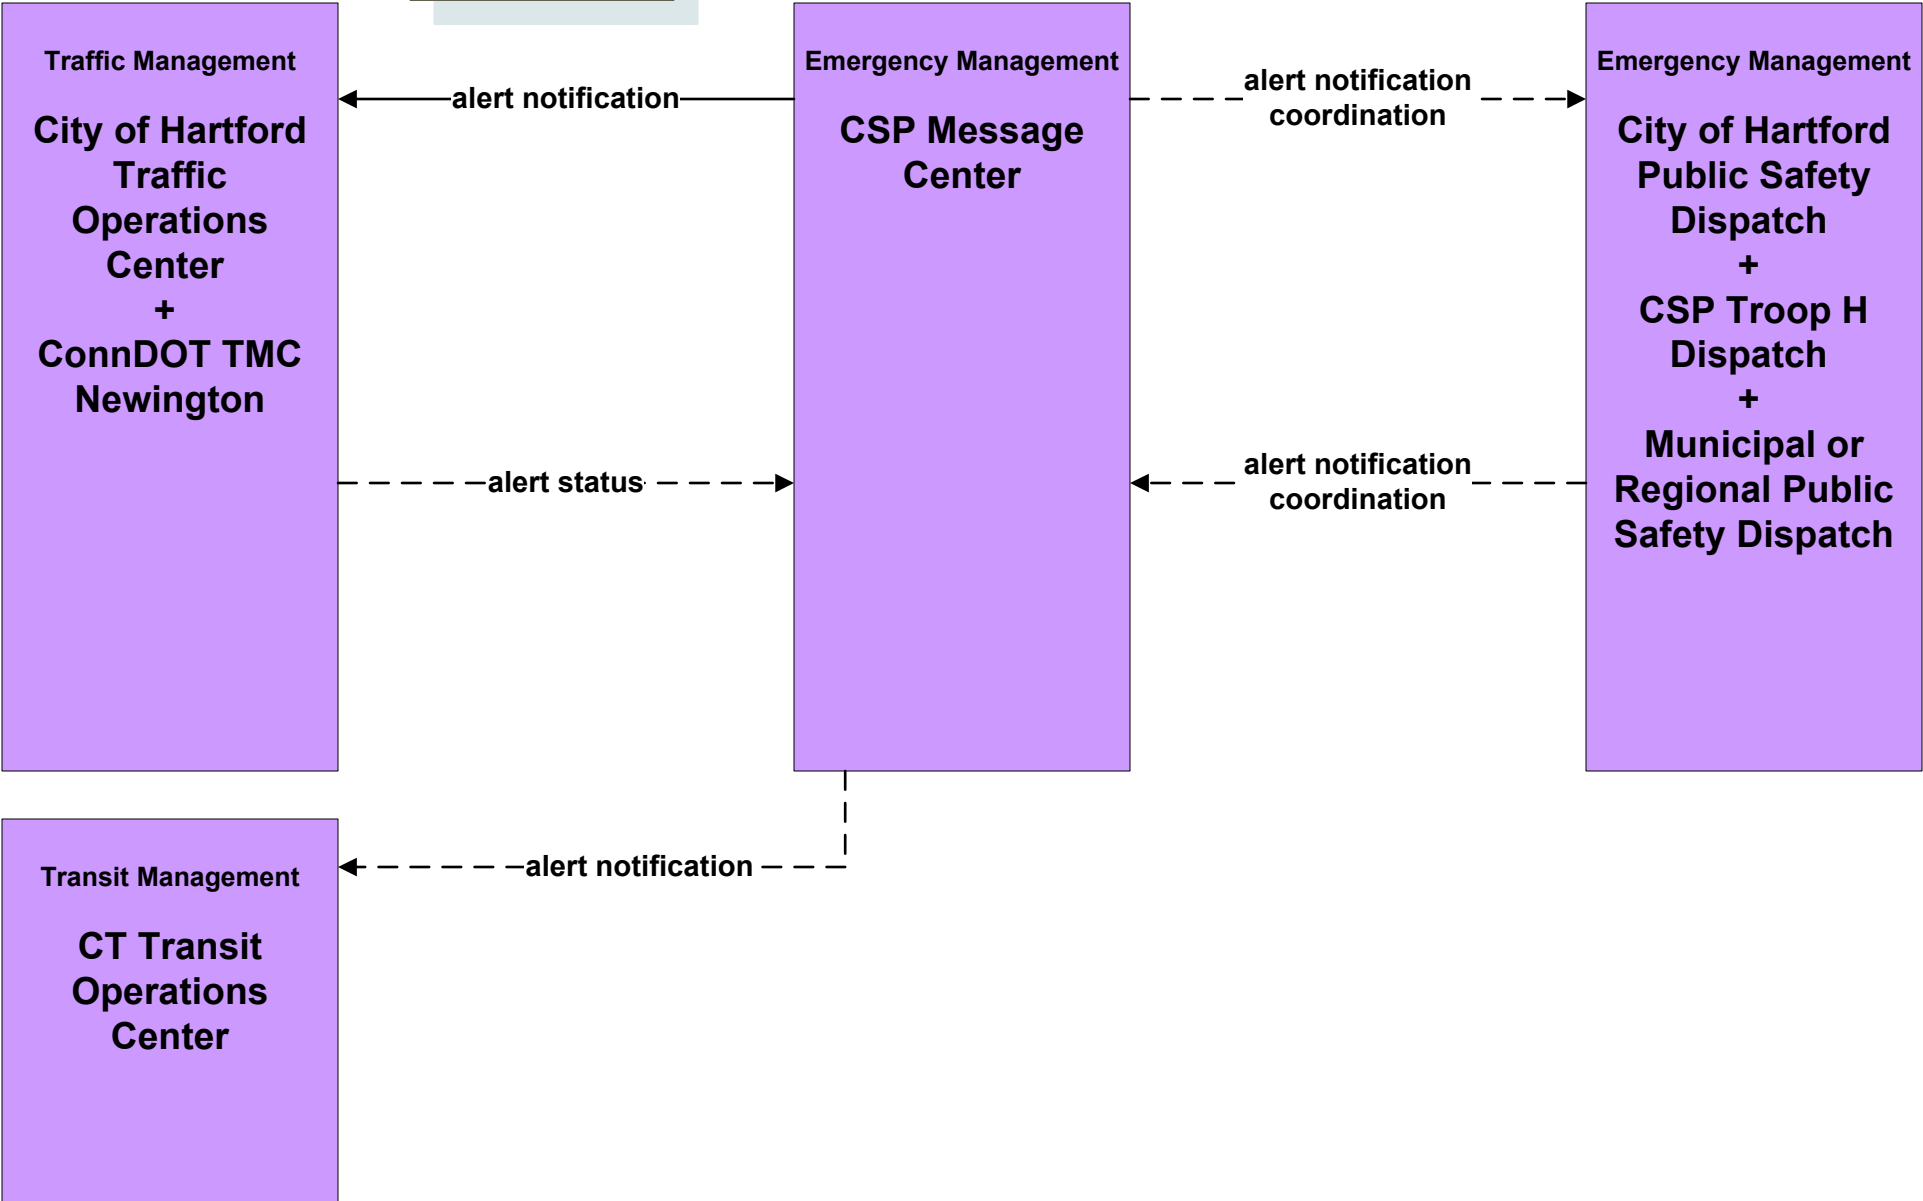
Traffic Management

City of Hartford Traffic Operations Center
+
ConnDOT TMC Newington

alert notification

Emergency Management

CSP Message Center

alert notification coordination

Emergency Management

City of Hartford Public Safety Dispatch
+
CSP Troop H Dispatch
+
Municipal or Regional Public Safety Dispatch

alert status

alert notification coordination

Transit Management

CT Transit Operations Center

alert notification